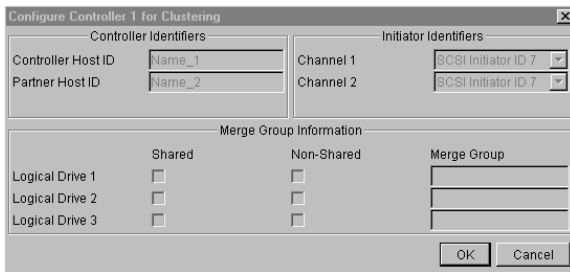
Configure Controller 1 for Clustering

Controller Identifiers

Controller Host ID Name_1

Partner Host ID Name_2

Initiator Identifiers

Channel 1 SCSI Initiator ID 7

Channel 2 SCSI Initiator ID 7

Merge Group Information

| | Shared | Non-Shared | Merge Group |
|---|---|---|---|
| Logical Drive 1 | | | |
| Logical Drive 2 | | | |
| Logical Drive 3 | | | |

OK Cancel